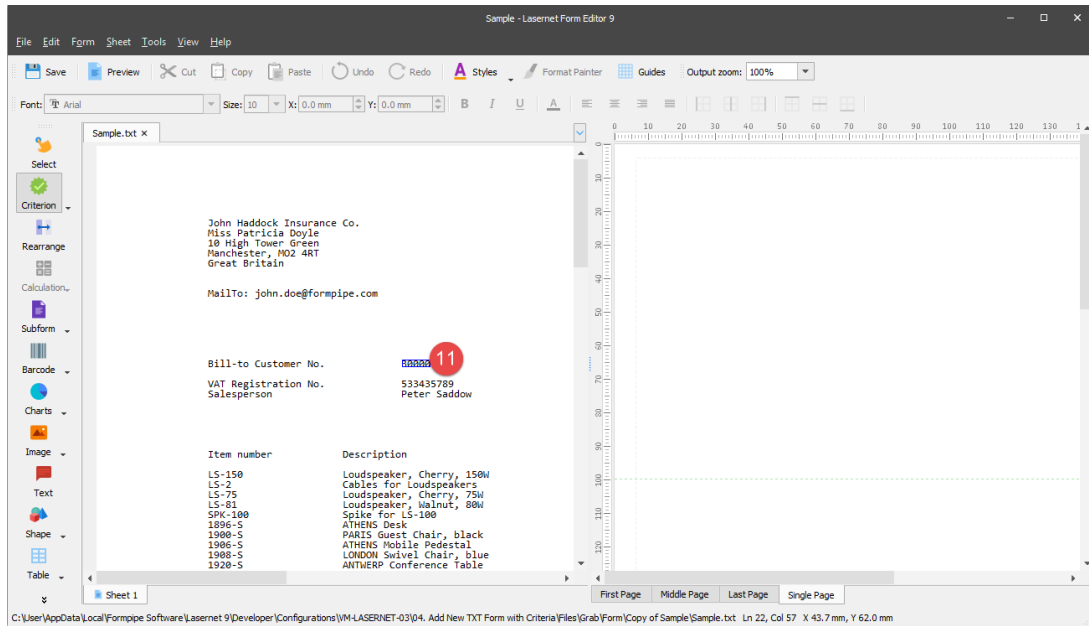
Sample - Lasernet Form Editor 9

File Edit Form Sheet Tools View Help

Save Preview Cut Copy Paste Undo Redo Styles Format Painter Guides Output zoom: 100%

Font: Arial Size: 10 X: 0.0 mm Y: 0.0 mm

Sample.txt ×

Select
Criterion
Rearrange
Calculation
Subform
Barcode
Charts
Image
Text
Shape
Table

John Haddock Insurance Co.
Miss Patricia Doyle
10 High Tower Green
Manchester, MO2 4RT
Great Britain

MailTo: john.doe@formpipe.com

Bill-to Customer No. 00000 11

VAT Registration No. 533435789
Salesperson Peter Saddow

Item number Description

LS-150 Loudspeaker, Cherry, 150W
LS-2 Cables for Loudspeakers
LS-75 Loudspeaker, Cherry, 75W
LS-81 Loudspeaker, Walnut, 80W
SPK-100 Spike for LS-100
1896-S ATHENS Desk
1900-S PARIS Guest Chair, black
1906-S ATHENS Mobile Pedestal
1908-S LONDON Swivel Chair, blue
1920-S ANTWERP Conference Table

0 10 20 30 40 50 60 70 80 90 100 110 120 130
0 10 20 30 40 50 60 70 80 90 100 110 120

Sheet 1

First Page Middle Page Last Page Single Page

C:\User\AppData\Local\Formpipe Software\Lasernet 9\Developer\Configurations\VM-LASERNET-03\04. Add New TXT Form with Criteria\Files\Grab\Form\Copy of Sample\Sample.txt Ln 22, Col 57 X 43.7 mm, Y 62.0 mm